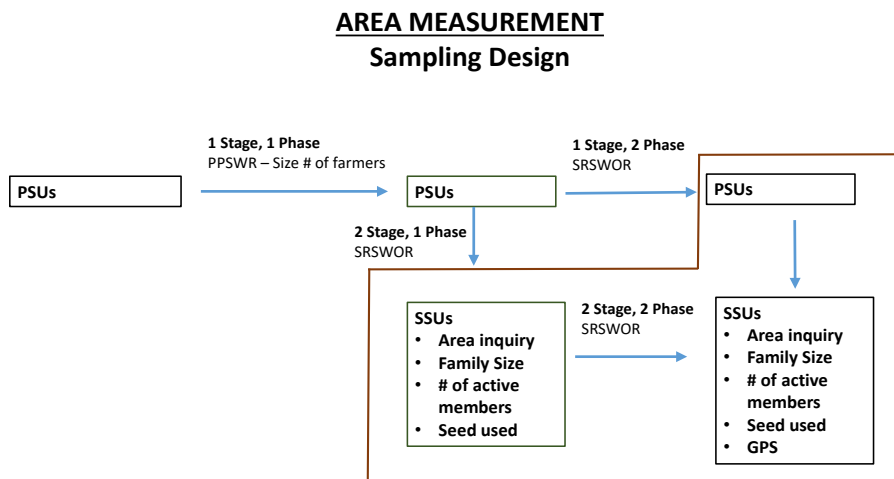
AREA MEASUREMENT
Sampling Design

PSUs

1 Stage, 1 Phase
PPSWR – Size # of farmers

PSUs

1 Stage, 2 Phase
SRSWOR

PSUs

2 Stage, 1 Phase
SRSWOR

SSUs
• Area inquiry
• Family Size
• # of active members
• Seed used

2 Stage, 2 Phase
SRSWOR

SSUs
• Area inquiry
• Family Size
• # of active members
• Seed used
• GPS